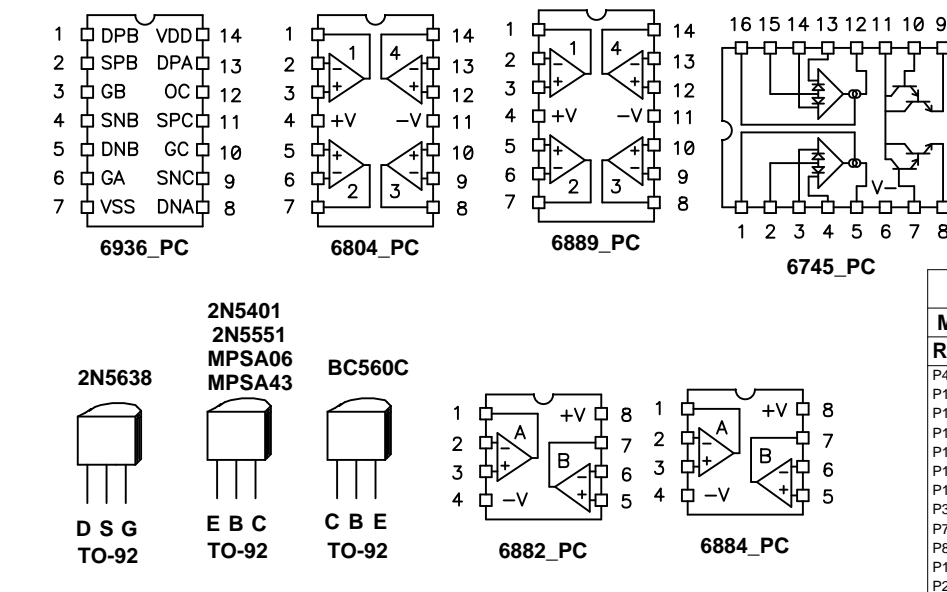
1 DPB VDD 14
2 SPB DPA 13
3 GB OC 12
4 SNB SPC 11
5 DNB GC 10
6 GA SNC 9
7 VSS DNA 8
6936_PC

1 14
2 13
3 12
4 +V −V 11
5 10
6 9
7 8
1 4 2 3
6804_PC

1 14
2 13
3 12
4 +V −V 11
5 10
6 9
7 8
1 4 2 3
6889_PC

16 15 14 13 12 11 10 9
V−
1 2 3 4 5 6 7 8
6745_PC

2N5638
D S G
TO-92

2N5401
2N5551
MPSA06
MPSA43
E B C
TO-92

BC560C
C B E
TO-92

1 +V 8
2 A 7
3 B 6
4 −V 5
6882_PC

1 +V 8
2 A 7
3 B 6
4 −V 5
6884_PC

M
R
P4
P1
P1
P1
P1
P1
P1
P3
P7
P8
P1
P2